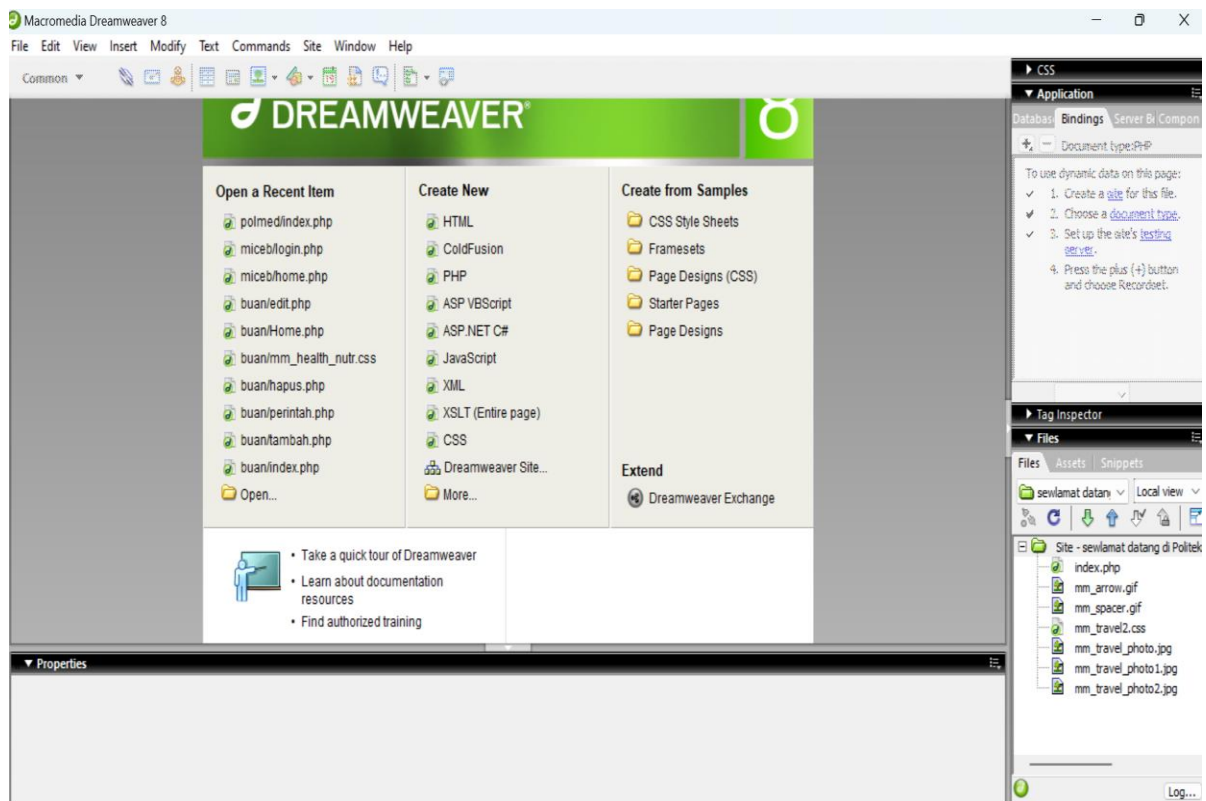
Macromedia Dreamweaver 8

File Edit View Insert Modify Text Commands Site Window Help

Common ▼

DREAMWEAVER® 8

Open a Recent Item
polmed/index.php
miceb/login.php
miceb/home.php
buan/edit.php
buan/Home.php
buan/mm_health_nutr.css
buan/hapus.php
buan/perintah.php
buan/tambah.php
buan/index.php
Open...

Create New
HTML
ColdFusion
PHP
ASP VBScript
ASP.NET C#
JavaScript
XML
XSLT (Entire page)
CSS
Dreamweaver Site...
More...

Create from Samples
CSS Style Sheets
Framesets
Page Designs (CSS)
Starter Pages
Page Designs

Extend
Dreamweaver Exchange

• Take a quick tour of Dreamweaver
• Learn about documentation resources
• Find authorized training

▼ Properties

▶ CSS
▼ Application
Databas Bindings Server Bi Compon
Document type:PHP
To use dynamic data on this page:
1. Create a site for this file.
2. Choose a document type.
3. Set up the site's testing server.
4. Press the plus (+) button and choose Recordset.

▶ Tag Inspector
▼ Files
Files Assets Snippets
sewlamat datan Local view
Site - sewlamat datang di Politek
index.php
mm_arrow.gif
mm_spacer.gif
mm_travel2.css
mm_travel_photo.jpg
mm_travel_photo1.jpg
mm_travel_photo2.jpg

Log...